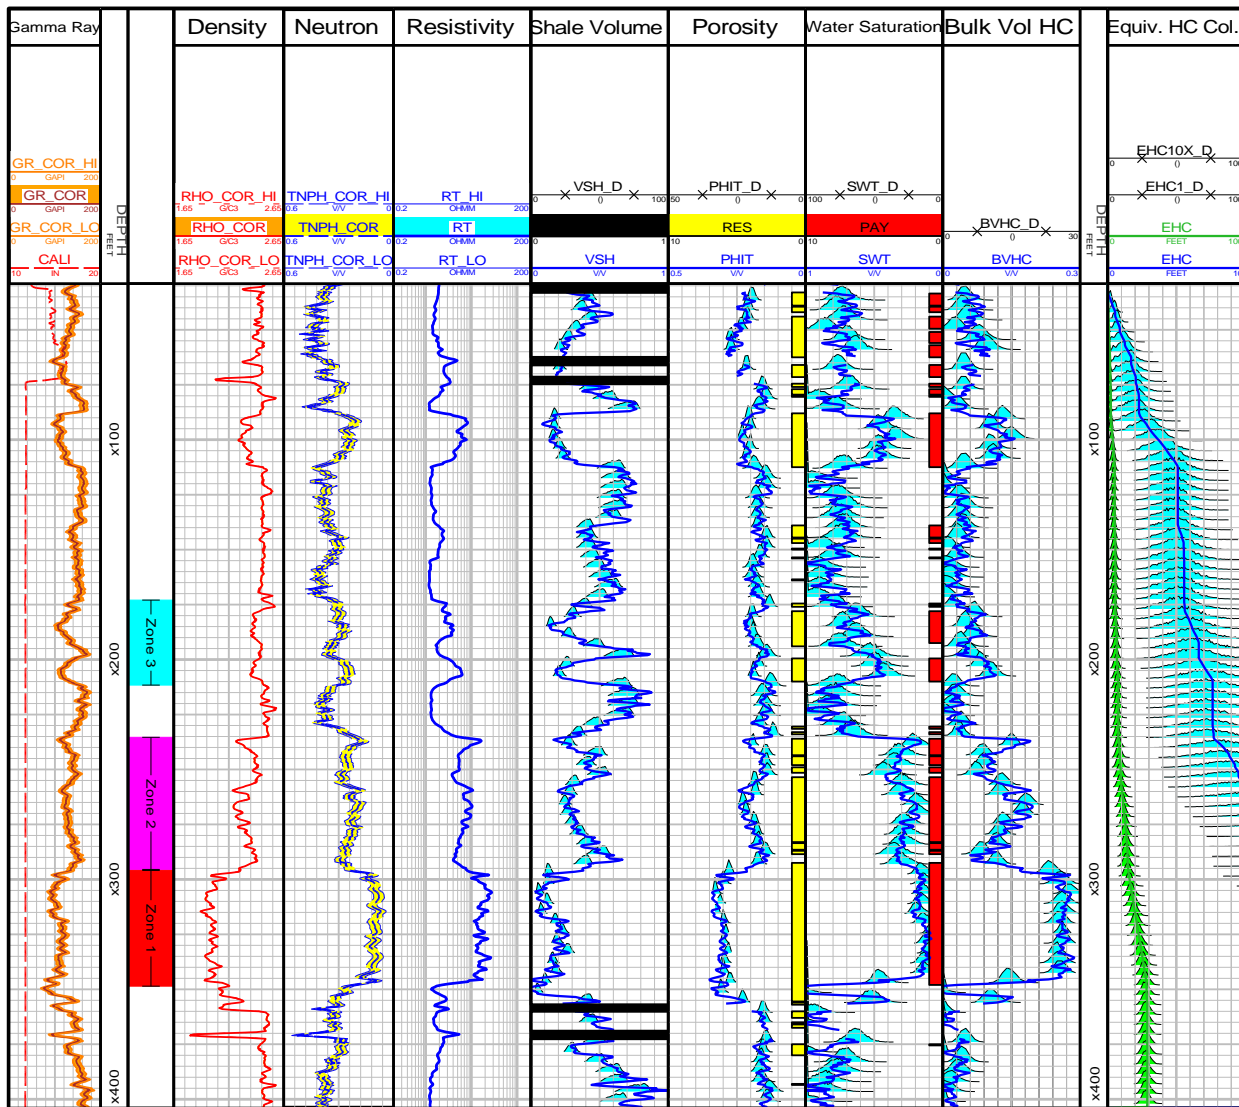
Gamma Ray | Density | Neutron | Resistivity | Shale Volume | Porosity | Water Saturation | Bulk Vol HC | Equiv. HC Col.

GR_COR_HI
0 GAPI 200
GR_COR
0 GAPI 200
GR_COR_LO
0 GAPI 200
CALI
10 IN 20

DEPTH
FEET

RHO_COR_HI
1.65 G/C3 2.65
RHO_COR
1.65 G/C3 2.65
RHO_COR_LO
1.65 G/C3 2.65

TNPH_COR_HI
0.6 V/V 0
TNPH_COR
0.6 V/V 0
TNPH_COR_LO
0.6 V/V 0

RT_HI
0.2 OHMM 200
RT
0.2 OHMM 200
RT_LO
0.2 OHMM 200

VSH_D
0 0 100
0 1
VSH
0 V/V 1

PHIT_D
50 0 0
RES
10 0
PHIT
0.5 V/V 0

SWT_D
100 0 0
PAY
10 0
SWT
1 V/V 0

BVHC_D
0 0 30
BVHC
0 V/V 0.3

EHC10X_D
0 0 100
EHC1_D
0 0 100
EHC
0 FEET 100
EHC
0 FEET

x100
x200
x300
x400

Zone 3
Zone 2
Zone 1

DEPTH
FEET
x100
x200
x300
x400